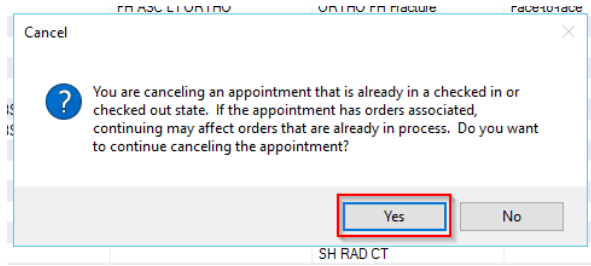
FH ASC LT ORTHO
ORTHO FH Fracture
Face-to-Face

Cancel

You are canceling an appointment that is already in a checked in or checked out state. If the appointment has orders associated, continuing may affect orders that are already in process. Do you want to continue canceling the appointment?

Yes
No

SH RAD CT